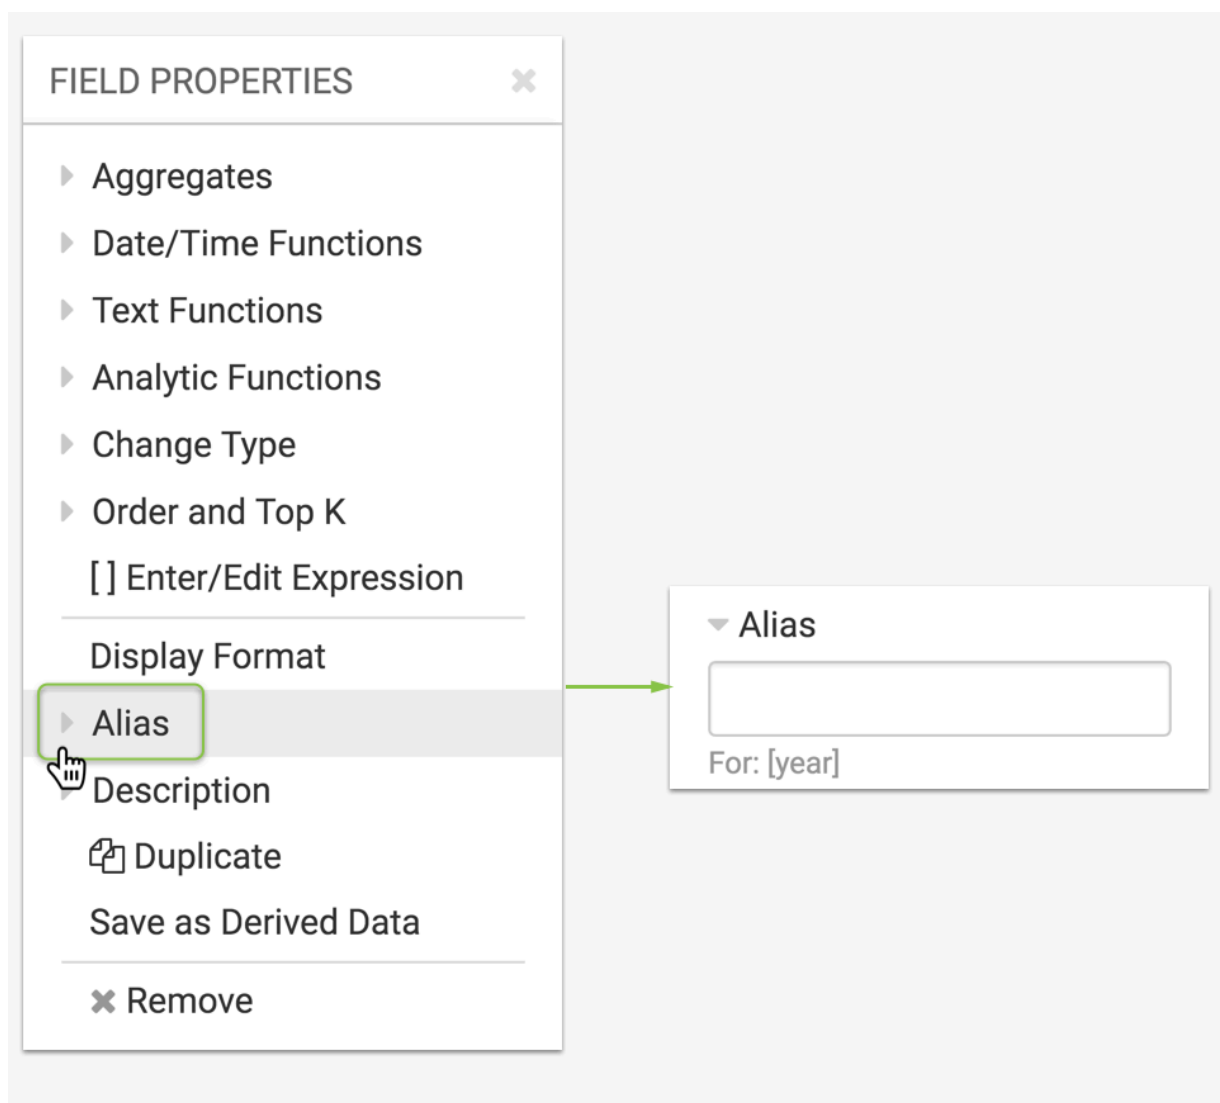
FIELD PROPERTIES

Aggregates
Date/Time Functions
Text Functions
Analytic Functions
Change Type
Order and Top K
[ ] Enter/Edit Expression

Display Format
Alias
Description
Duplicate
Save as Derived Data

Remove

Alias

For: [year]